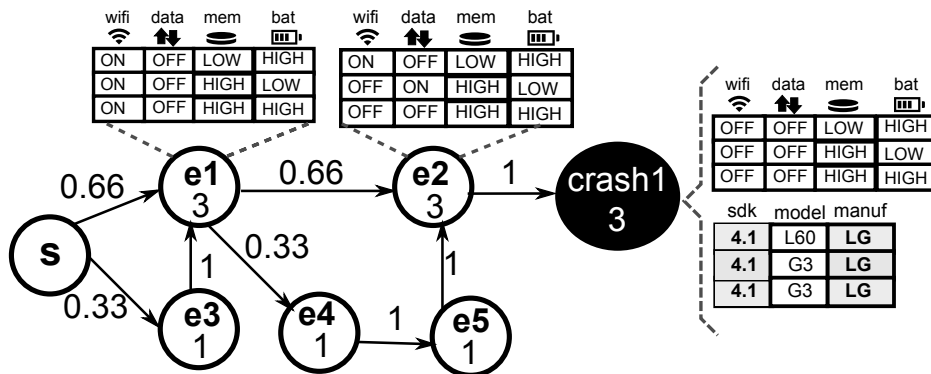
| wifi | data | mem | bat |
|---|---|---|---|
| ON | OFF | LOW | HIGH |
| ON | OFF | HIGH | LOW |
| ON | OFF | HIGH | HIGH |

| wifi | data | mem | bat |
|---|---|---|---|
| ON | OFF | LOW | HIGH |
| OFF | ON | HIGH | LOW |
| OFF | OFF | HIGH | HIGH |

| wifi | data | mem | bat |
|---|---|---|---|
| OFF | OFF | LOW | HIGH |
| OFF | OFF | HIGH | LOW |
| OFF | OFF | HIGH | HIGH |

| sdk | model | manuf |
|---|---|---|
| 4.1 | L60 | LG |
| 4.1 | G3 | LG |
| 4.1 | G3 | LG |

s
0.66
0.33
e1
3
0.66
e2
3
1
crash1
3
1
0.33
e3
1
e4
1
1
e5
1
1